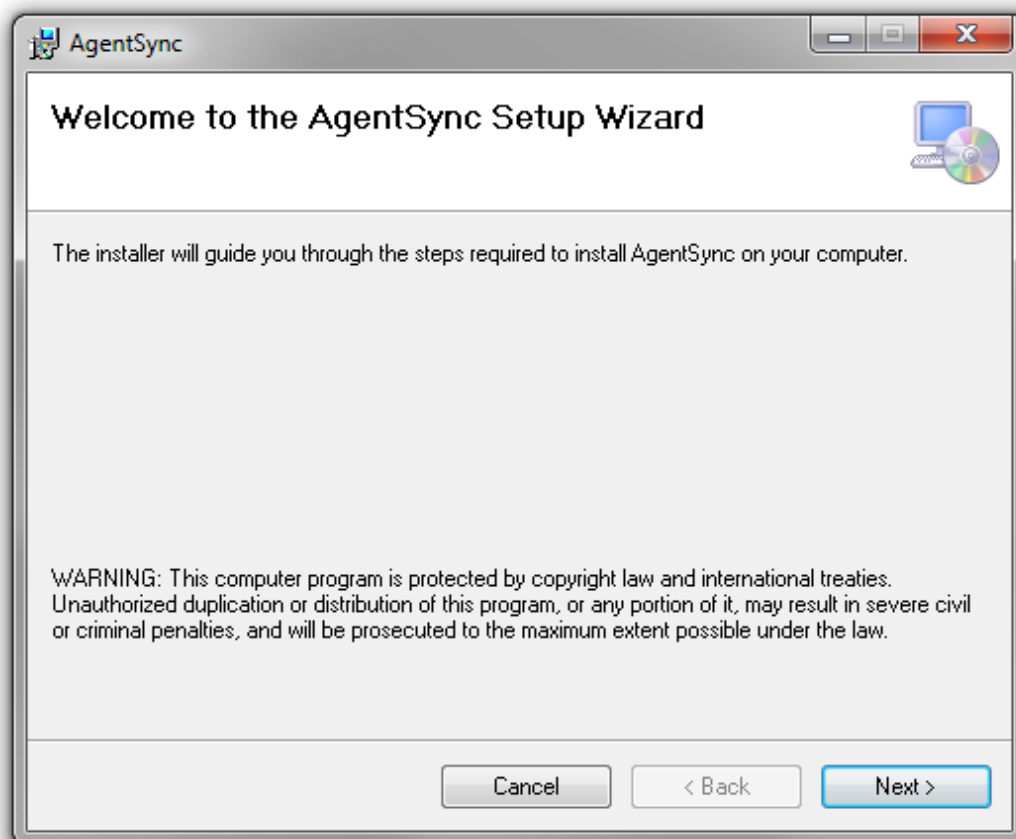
AgentSync

Welcome to the AgentSync Setup Wizard

The installer will guide you through the steps required to install AgentSync on your computer.

WARNING: This computer program is protected by copyright law and international treaties. Unauthorized duplication or distribution of this program, or any portion of it, may result in severe civil or criminal penalties, and will be prosecuted to the maximum extent possible under the law.

Cancel
< Back
Next >